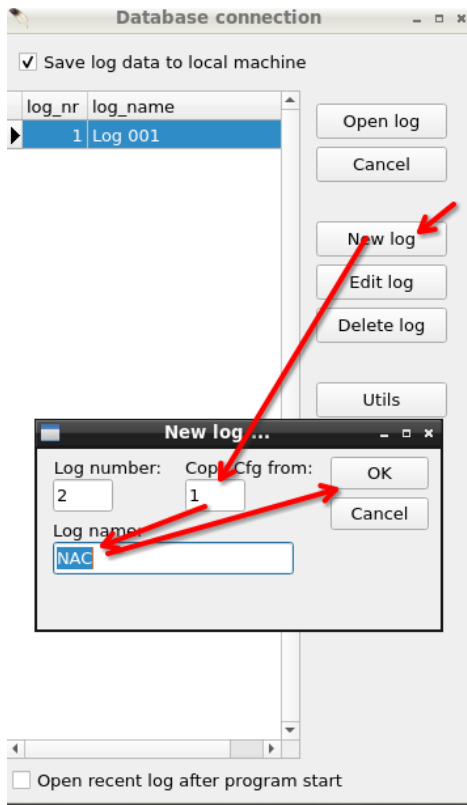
Database connection

Save log data to local machine

| log_nr | log_name |
|---|---|
| 1 | Log 001 |

Open log

Cancel

New log

Edit log

Delete log

Utils

New log ...

Log number:

2

Cop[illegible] Cfg from:

1

OK

Cancel

Log name:

NAC

Open recent log after program start